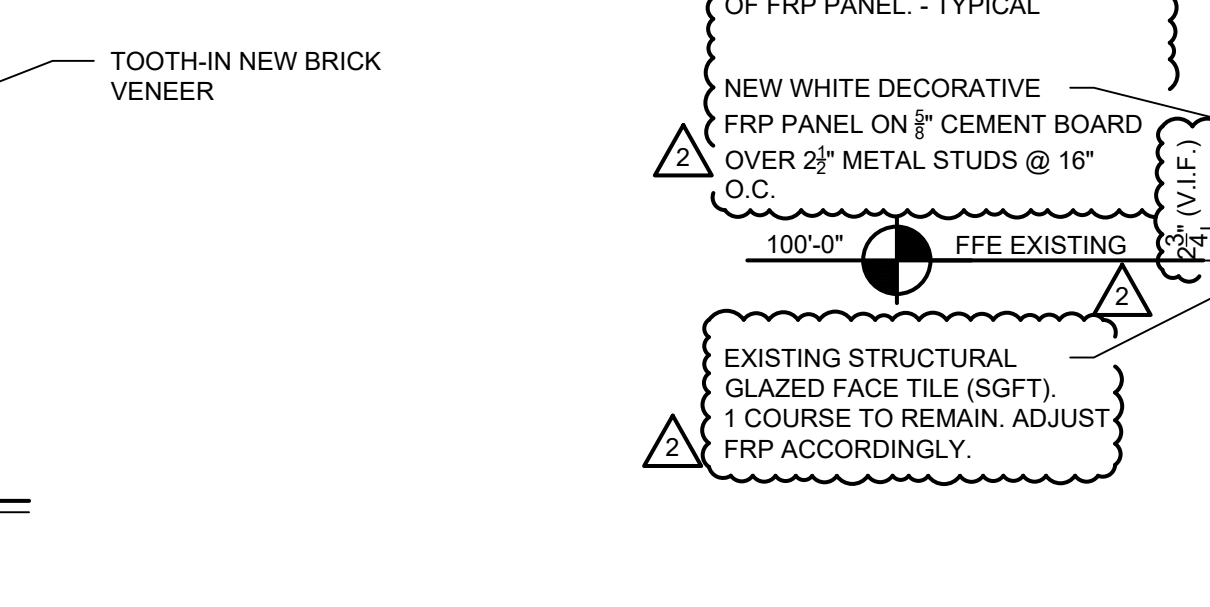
OF FRP PANEL. - TYPICAL

TOOTH-IN NEW BRICK VENEER

NEW WHITE DECORATIVE FRP PANEL ON $\frac{5}{8}$" CEMENT BOARD OVER $2\frac{1}{2}$" METAL STUDS @ 16" O.C.

2

$2\frac{3}{4}$" (V.I.F.)

100'-0"

FFE EXISTING

2

EXISTING STRUCTURAL GLAZED FACE TILE (SGFT). 1 COURSE TO REMAIN. ADJUST FRP ACCORDINGLY.

2